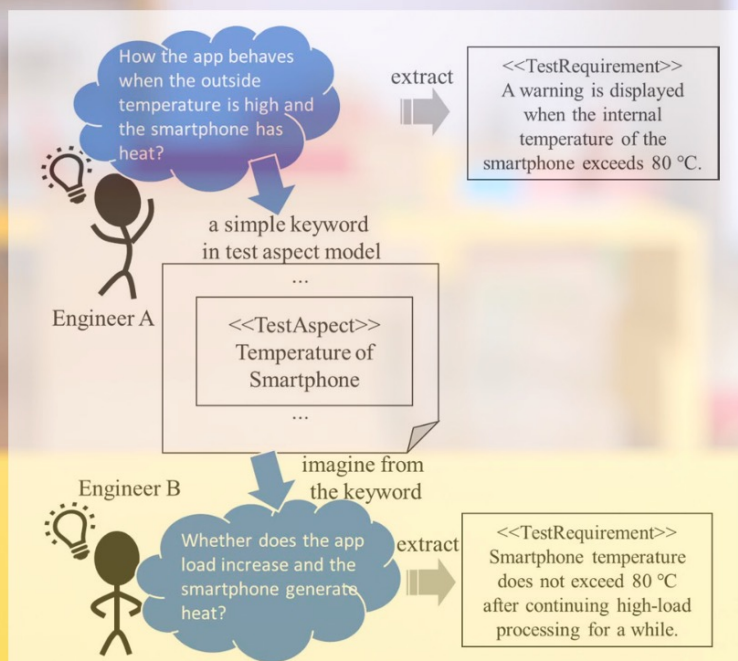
How the app behaves when the outside temperature is high and the smartphone has heat?

extract

<<TestRequirement>>
A warning is displayed when the internal temperature of the smartphone exceeds 80 °C.

a simple keyword in test aspect model

Engineer A

...

<<TestAspect>>
Temperature of Smartphone

...

imagine from the keyword

Engineer B

Whether does the app load increase and the smartphone generate heat?

extract

<<TestRequirement>>
Smartphone temperature does not exceed 80 °C after continuing high-load processing for a while.